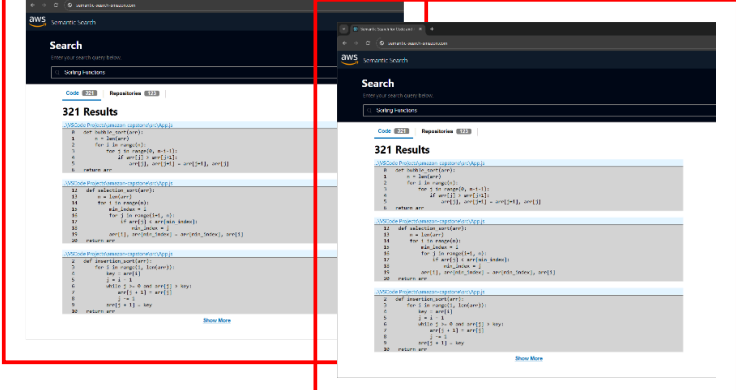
semantic-search-amazon.com

aws Semantic Search

Search

Enter your search query below

Sorting Functions

Code 321 Repositories 123

321 Results

../VSCode Projects/amazon-capstone/src/App.js

0 def bubble_sort(arr):
1 n = len(arr)
2 for i in range(n):
3 for j in range(0, n-i-1):
4 if arr[j] > arr[j+1]:
5 arr[j], arr[j+1] = arr[j+1], arr[j]
6 return arr

../VSCode Projects/amazon-capstone/src/App.js

12 def selection_sort(arr):
13 n = len(arr)
14 for i in range(n):
15 min_index = i
16 for j in range(i+1, n):
17 if arr[j] < arr[min_index]:
18 min_index = j
19 arr[i], arr[min_index] = arr[min_index], arr[i]
20 return arr

../VSCode Projects/amazon-capstone/src/App.js

2 def insertion_sort(arr):
3 for i in range(1, len(arr)):
4 key = arr[i]
5 j = i - 1
6 while j >= 0 and arr[j] > key:
7 arr[j + 1] = arr[j]
8 j -= 1
9 arr[j + 1] = key
10 return arr

Show More

Semantic Search

semantic-search-amazon.com

aws Semantic Search

Search

Enter your search query below

Sorting Functions

Code 321 Repositories 123

321 Results

../VSCode Projects/amazon-capstone/src/App.js

0 def bubble_sort(arr):
1 n = len(arr)
2 for i in range(n):
3 for j in range(0, n-i-1):
4 if arr[j] > arr[j+1]:
5 arr[j], arr[j+1] = arr[j+1], arr[j]
6 return arr

../VSCode Projects/amazon-capstone/src/App.js

12 def selection_sort(arr):
13 n = len(arr)
14 for i in range(n):
15 min_index = i
16 for j in range(i+1, n):
17 if arr[j] < arr[min_index]:
18 min_index = j
19 arr[i], arr[min_index] = arr[min_index], arr[i]
20 return arr

../VSCode Projects/amazon-capstone/src/App.js

2 def insertion_sort(arr):
3 for i in range(1, len(arr)):
4 key = arr[i]
5 j = i - 1
6 while j >= 0 and arr[j] > key:
7 arr[j + 1] = arr[j]
8 j -= 1
9 arr[j + 1] = key
10 return arr

Show More